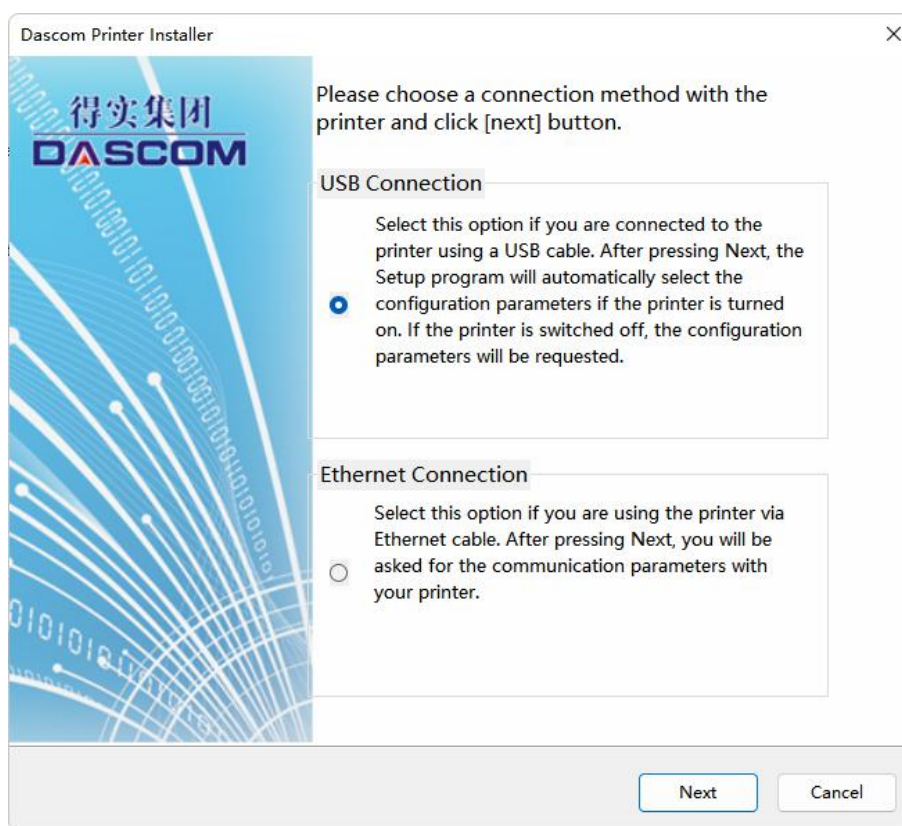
Dascom Printer Installer

×

得实集团
DASCOM

Please choose a connection method with the printer and click [next] button.

USB Connection

Select this option if you are connected to the printer using a USB cable. After pressing Next, the Setup program will automatically select the configuration parameters if the printer is turned on. If the printer is switched off, the configuration parameters will be requested.

Ethernet Connection

Select this option if you are using the printer via Ethernet cable. After pressing Next, you will be asked for the communication parameters with your printer.

Next

Cancel